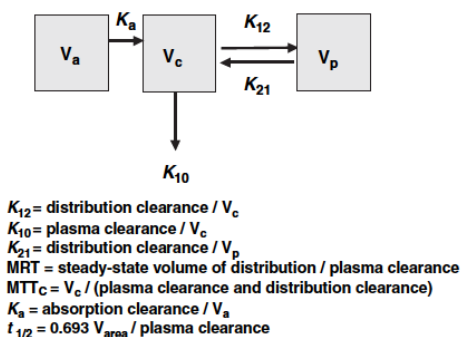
$V_a$ $K_a$ $V_c$ $K_{12}$ $K_{21}$ $V_p$

$K_{10}$

$K_{12}$ = distribution clearance / $V_c$
$K_{10}$ = plasma clearance / $V_c$
$K_{21}$ = distribution clearance / $V_p$
MRT = steady-state volume of distribution / plasma clearance
$MTT_C$ = $V_c$ / (plasma clearance and distribution clearance)
$K_a$ = absorption clearance / $V_a$
$t_{1/2}$ = 0.693 $V_{area}$ / plasma clearance